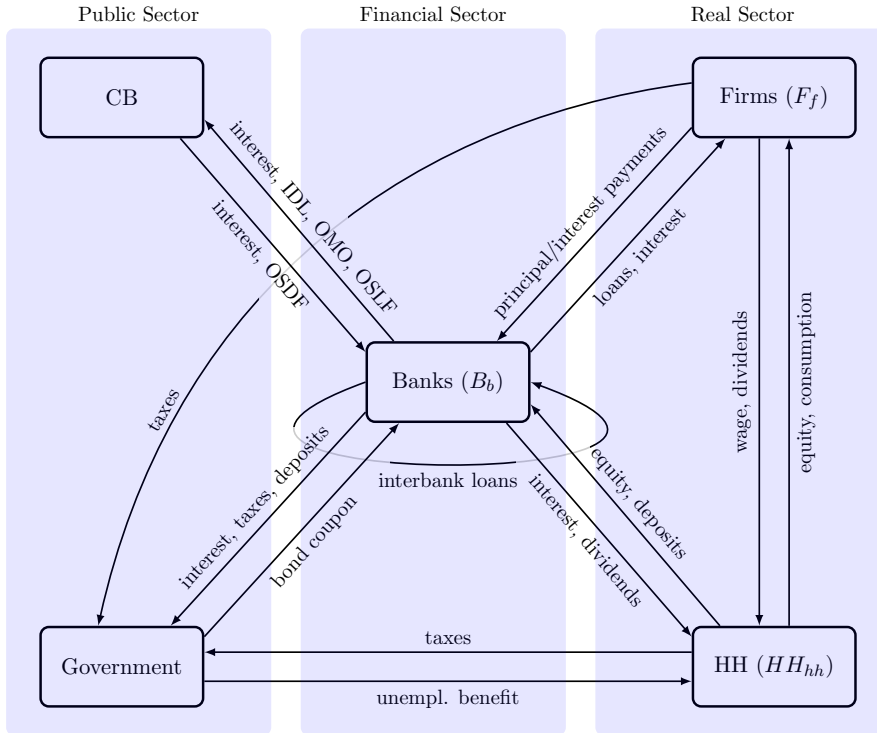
Public Sector

Financial Sector

Real Sector

CB

Firms ($F_f$)

interest, IDL, OMO, OSLF

interest, OSDF

principal/interest payments

loans, interest

taxes

Banks ($B_b$)

wage, dividends

equity, consumption

interbank loans

interest, taxes, deposits

bond coupon

equity, deposits

interest, dividends

taxes

Government

HH ($HH_{hh}$)

unempl. benefit